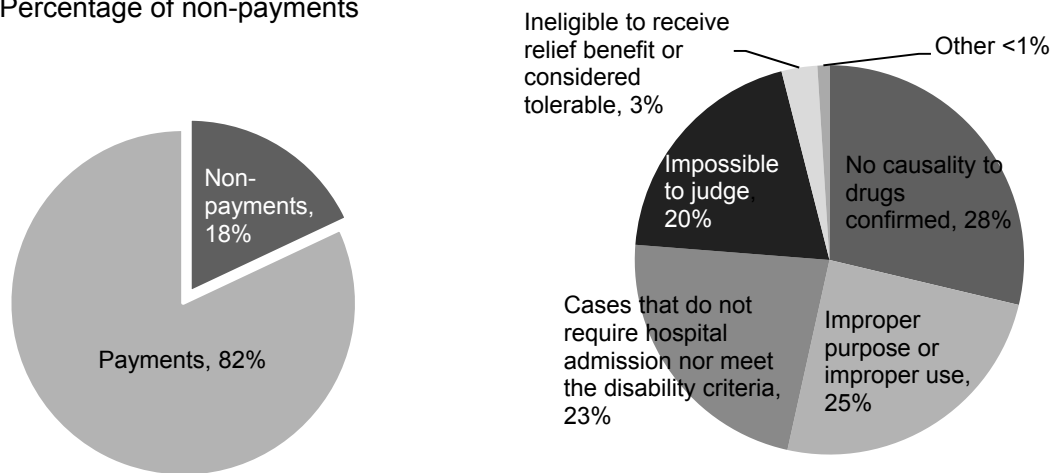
Percentage of non-payments

Non-payments, 18%

Payments, 82%

Ineligible to receive relief benefit or considered tolerable, 3%

Other <1%

Impossible to judge 20%

No causality to drugs confirmed, 28%

Cases that do not require hospital admission nor meet the disability criteria, 23%

Improper purpose or improper use, 25%